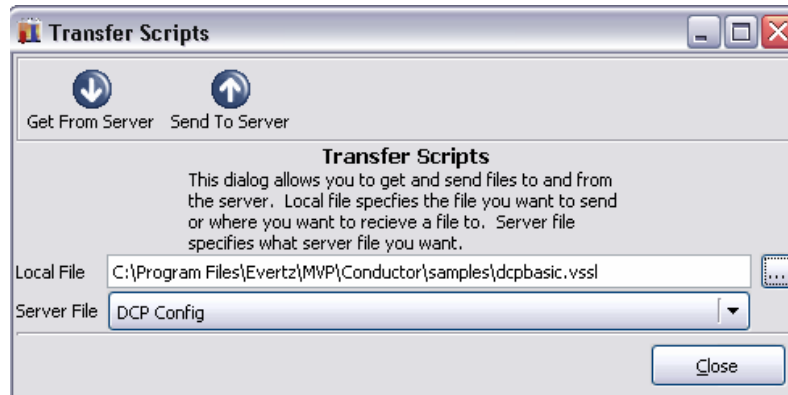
Transfer Scripts

Get From Server Send To Server

Transfer Scripts

This dialog allows you to get and send files to and from the server. Local file specfies the file you want to send or where you want to recieve a file to. Server file specifies what server file you want.

Local File C:\Program Files\Evertz\MVP\Conductor\samples\dcpbasic.vssl ...

Server File DCP Config

Close